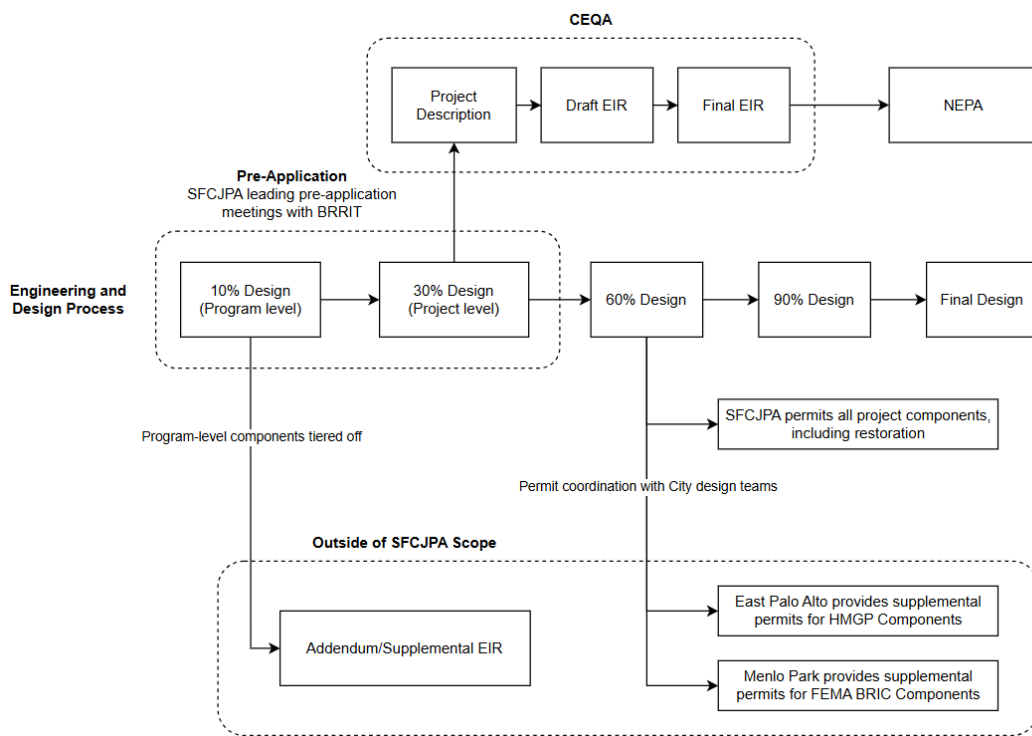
CEQA

Project Description

Draft EIR

Final EIR

NEPA

Pre-Application
SFCJPA leading pre-application meetings with BRRIT

Engineering and Design Process

10% Design (Program level)

30% Design (Project level)

60% Design

90% Design

Final Design

SFCJPA permits all project components, including restoration

Program-level components tiered off

Permit coordination with City design teams

Outside of SFCJPA Scope

Addendum/Supplemental EIR

East Palo Alto provides supplemental permits for HMGP Components

Menlo Park provides supplemental permits for FEMA BRIC Components